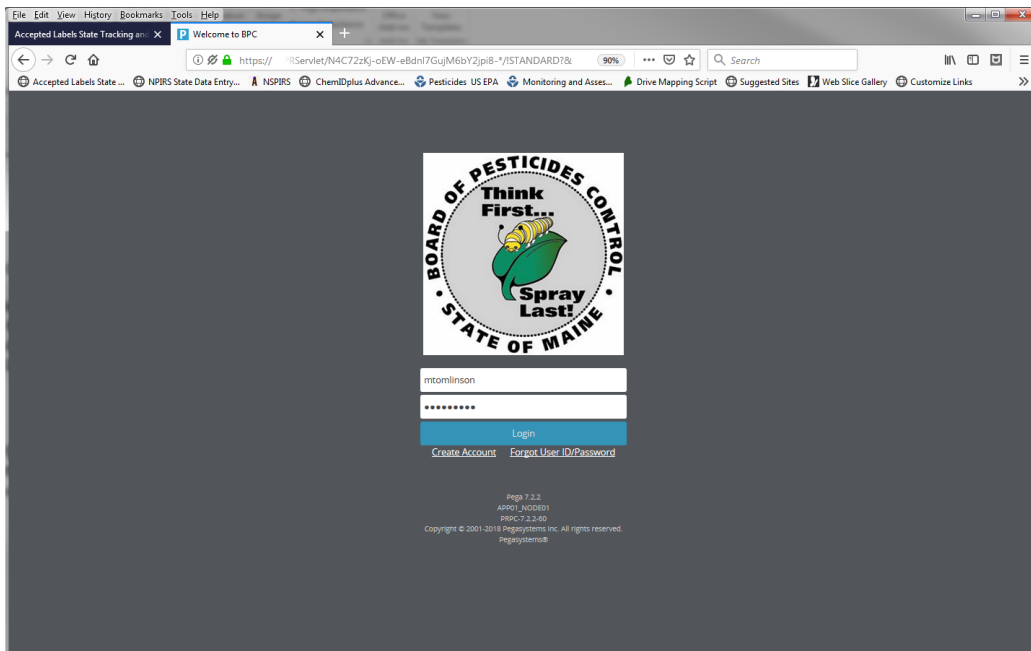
File Edit View History Bookmarks Tools Help

Accepted Labels State Tracking and ×
Welcome to BPC ×
+

https:// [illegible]RServlet/N4C72zKj-oEW-eBdnl7GujM6bY2jpi8-*/!STANDARD?& 90% ••• Search

Accepted Labels State ... NPIRS State Data Entry... NSPIRS ChemIDplus Advance... Pesticides US EPA Monitoring and Asses... Drive Mapping Script Suggested Sites Web Slice Gallery Customize Links »

BOARD OF PESTICIDES CONTROL
Think First...
Spray Last!
STATE OF MAINE

mtomlinson
•••••••••
Login
Create Account Forgot User ID/Password

Pega 7.2.2
APP01_NODE01
PRPC-7.2.2-60
Copyright © 2001-2018 Pegasystems Inc. All rights reserved.
Pegasystems®